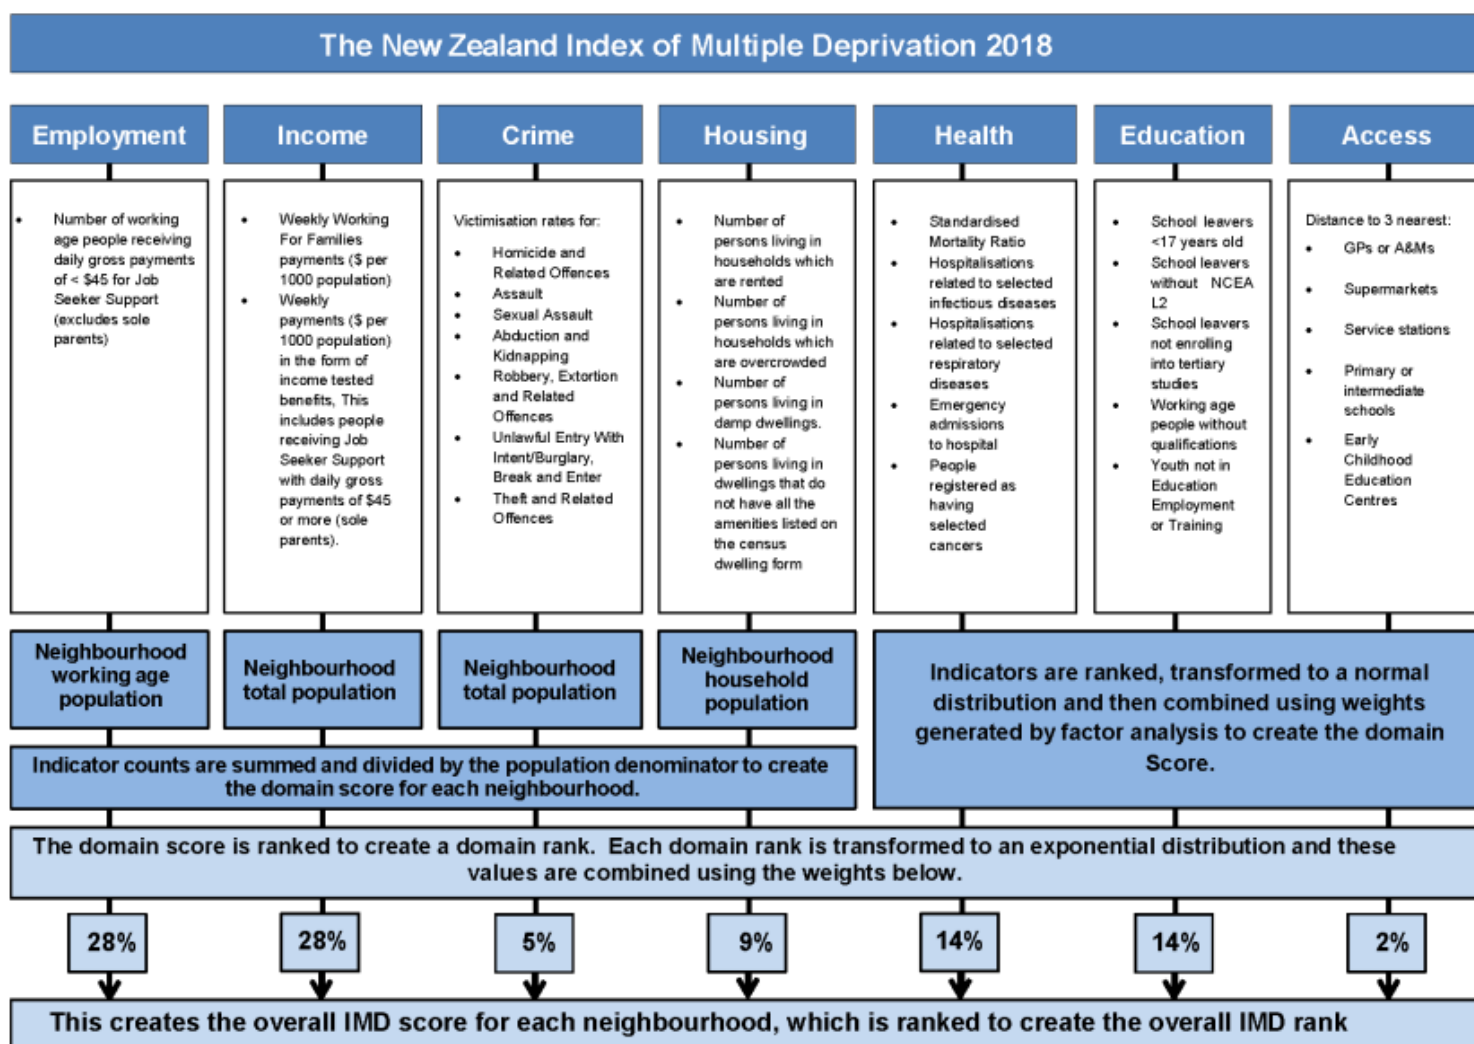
The New Zealand Index of Multiple Deprivation 2018

Employment

Income

Crime

Housing

Health

Education

Access

- Number of working age people receiving daily gross payments of < \$45 for Job Seeker Support (excludes sole parents)

- Weekly Working For Families payments (\$ per 1000 population)
- Weekly payments (\$ per 1000 population) in the form of income tested benefits, This includes people receiving Job Seeker Support with daily gross payments of \$45 or more (sole parents).

Victimisation rates for:
- Homicide and Related Offences
- Assault
- Sexual Assault
- Abduction and Kidnapping
- Robbery, Extortion and Related Offences
- Unlawful Entry With Intent/Burglary, Break and Enter
- Theft and Related Offences

- Number of persons living in households which are rented
- Number of persons living in households which are overcrowded
- Number of persons living in damp dwellings.
- Number of persons living in dwellings that do not have all the amenities listed on the census dwelling form

- Standardised Mortality Ratio
- Hospitalisations related to selected infectious diseases
- Hospitalisations related to selected respiratory diseases
- Emergency admissions to hospital
- People registered as having selected cancers

- School leavers <17 years old
- School leavers without NCEA L2
- School leavers not enrolling into tertiary studies
- Working age people without qualifications
- Youth not in Education Employment or Training

Distance to 3 nearest:
- GPs or A&Ms
- Supermarkets
- Service stations
- Primary or intermediate schools
- Early Childhood Education Centres

Neighbourhood working age population

Neighbourhood total population

Neighbourhood total population

Neighbourhood household population

Indicators are ranked, transformed to a normal distribution and then combined using weights generated by factor analysis to create the domain Score.

Indicator counts are summed and divided by the population denominator to create the domain score for each neighbourhood.

The domain score is ranked to create a domain rank. Each domain rank is transformed to an exponential distribution and these values are combined using the weights below.

28%

28%

5%

9%

14%

14%

2%

This creates the overall IMD score for each neighbourhood, which is ranked to create the overall IMD rank